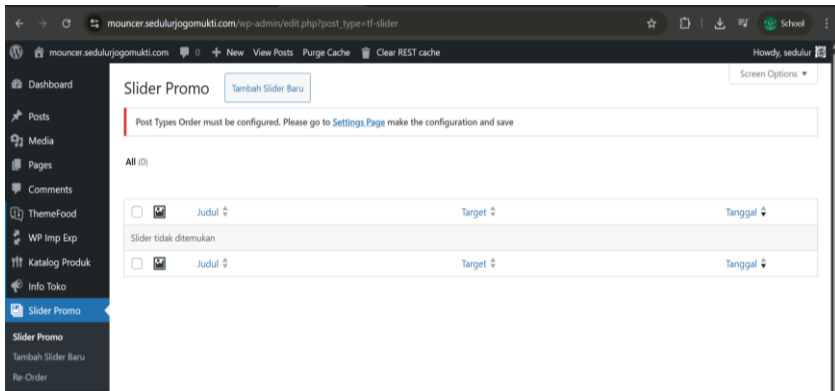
mouncer.sedulurjogomukti.com/wp-admin/edit.php?post_type=tf-slider

School

mouncer.sedulurjogomukti.com 0 + New View Posts Purge Cache Clear REST cache

Howdy, sedulur

Dashboard
Posts
Media
Pages
Comments
ThemeFood
WP Imp Exp
Katalog Produk
Info Toko
Slider Promo
Slider Promo
Tambah Slider Baru
Re-Order

Slider Promo Tambah Slider Baru

Screen Options ▼

Post Types Order must be configured. Please go to Settings Page make the configuration and save

All (0)

| | | Judul | Target | Tanggal |
|---|---|---|---|---|
| Slider tidak ditemukan | | | | |
| | | Judul | Target | Tanggal |